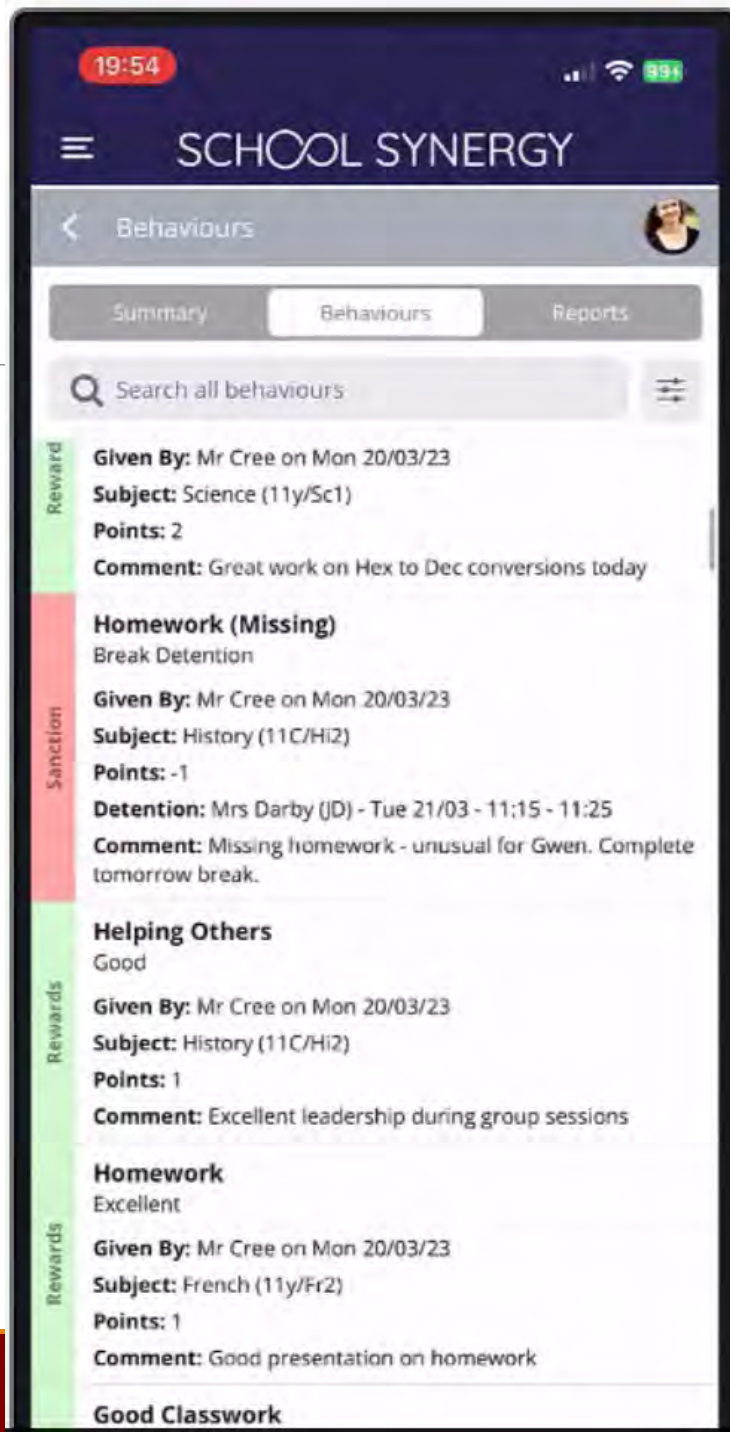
19:54

99+

SCHOOL SYNERGY

Behaviours

Summary

Behaviours

Reports

Search all behaviours

Reward

**Given By:** Mr Cree on Mon 20/03/23

**Subject:** Science (11y/Sc1)

**Points:** 2

**Comment:** Great work on Hex to Dec conversions today

Sanction

**Homework (Missing)**
Break Detention

**Given By:** Mr Cree on Mon 20/03/23

**Subject:** History (11C/Hi2)

**Points:** -1

**Detention:** Mrs Darby (JD) - Tue 21/03 - 11:15 - 11:25

**Comment:** Missing homework - unusual for Gwen. Complete tomorrow break.

Rewards

**Helping Others**
Good

**Given By:** Mr Cree on Mon 20/03/23

**Subject:** History (11C/Hi2)

**Points:** 1

**Comment:** Excellent leadership during group sessions

Rewards

**Homework**
Excellent

**Given By:** Mr Cree on Mon 20/03/23

**Subject:** French (11y/Fr2)

**Points:** 1

**Comment:** Good presentation on homework

**Good Classwork**